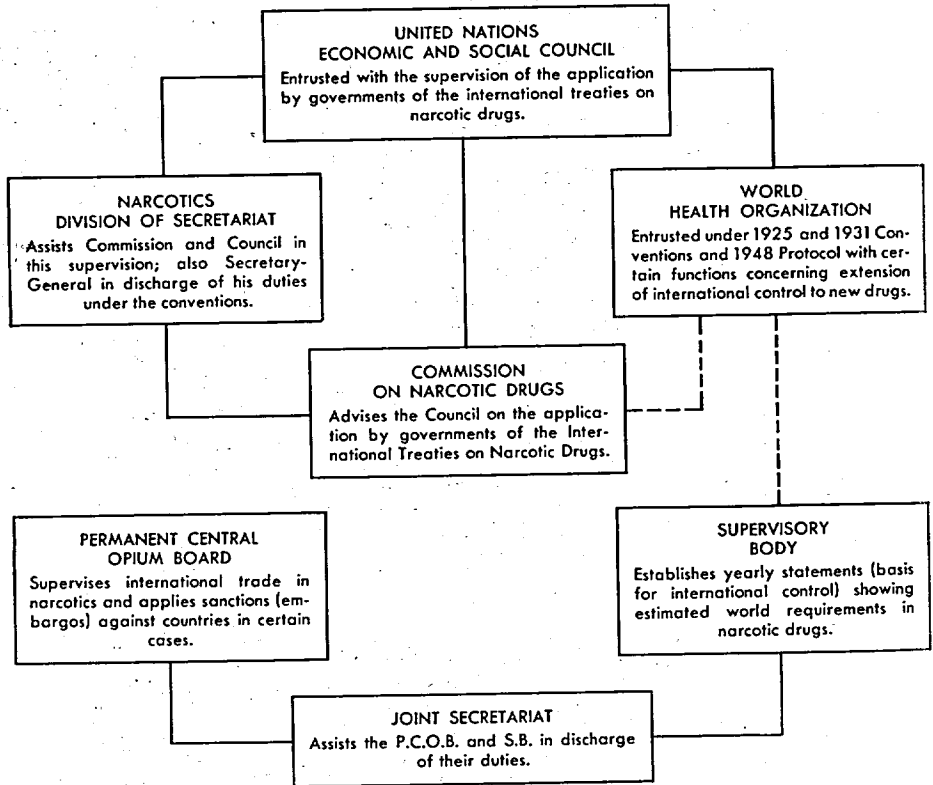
UNITED NATIONS
ECONOMIC AND SOCIAL COUNCIL
Entrusted with the supervision of the application by governments of the international treaties on narcotic drugs.

NARCOTICS
DIVISION OF SECRETARIAT
Assists Commission and Council in this supervision; also Secretary-General in discharge of his duties under the conventions.

WORLD
HEALTH ORGANIZATION
Entrusted under 1925 and 1931 Conventions and 1948 Protocol with certain functions concerning extension of international control to new drugs.

COMMISSION
ON NARCOTIC DRUGS
Advises the Council on the application by governments of the International Treaties on Narcotic Drugs.

PERMANENT CENTRAL
OPIUM BOARD
Supervises international trade in narcotics and applies sanctions (embargos) against countries in certain cases.

SUPERVISORY
BODY
Establishes yearly statements (basis for international control) showing estimated world requirements in narcotic drugs.

JOINT SECRETARIAT
Assists the P.C.O.B. and S.B. in discharge of their duties.